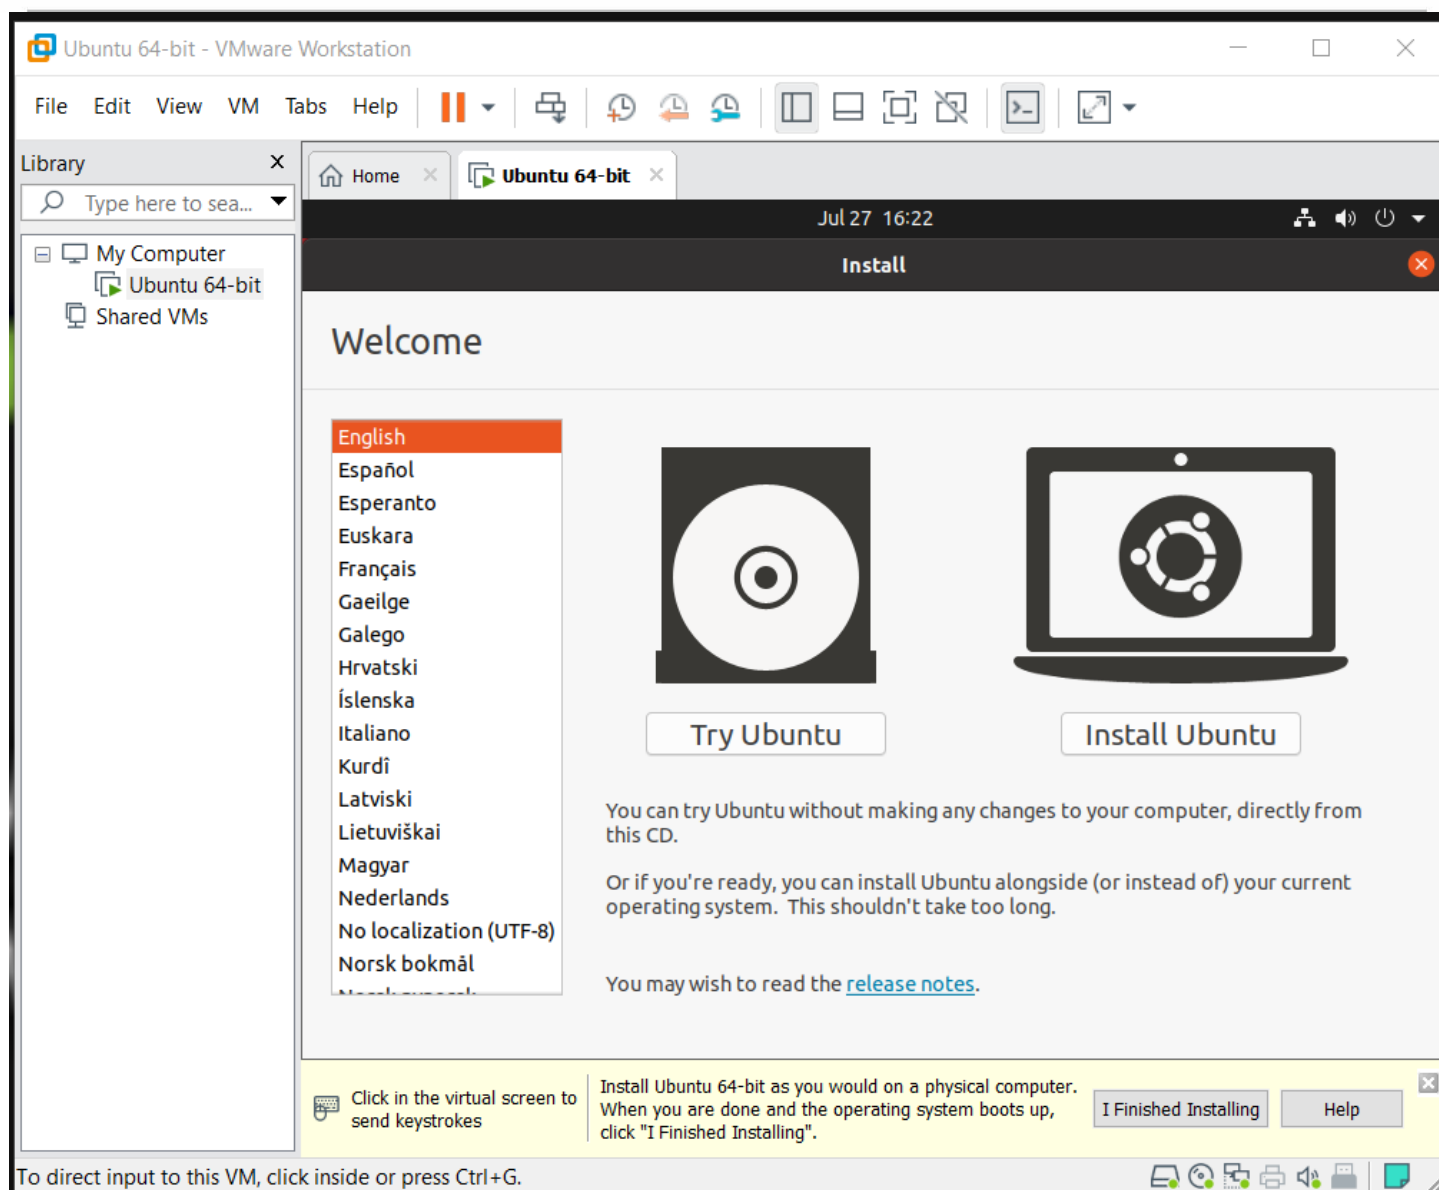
Ubuntu 64-bit - VMware Workstation

File Edit View VM Tabs Help

Library ×

Type here to sea...

My Computer
Ubuntu 64-bit
Shared VMs

Home ×
Ubuntu 64-bit ×

Jul 27 16:22

Install

Welcome

English
Español
Esperanto
Euskara
Français
Gaeilge
Galego
Hrvatski
Íslenska
Italiano
Kurdî
Latviski
Lietuviškai
Magyar
Nederlands
No localization (UTF-8)
Norsk bokmål
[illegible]

Try Ubuntu

Install Ubuntu

You can try Ubuntu without making any changes to your computer, directly from this CD.

Or if you're ready, you can install Ubuntu alongside (or instead of) your current operating system. This shouldn't take too long.

You may wish to read the release notes.

Click in the virtual screen to send keystrokes

Install Ubuntu 64-bit as you would on a physical computer. When you are done and the operating system boots up, click "I Finished Installing".

I Finished Installing

Help

To direct input to this VM, click inside or press Ctrl+G.